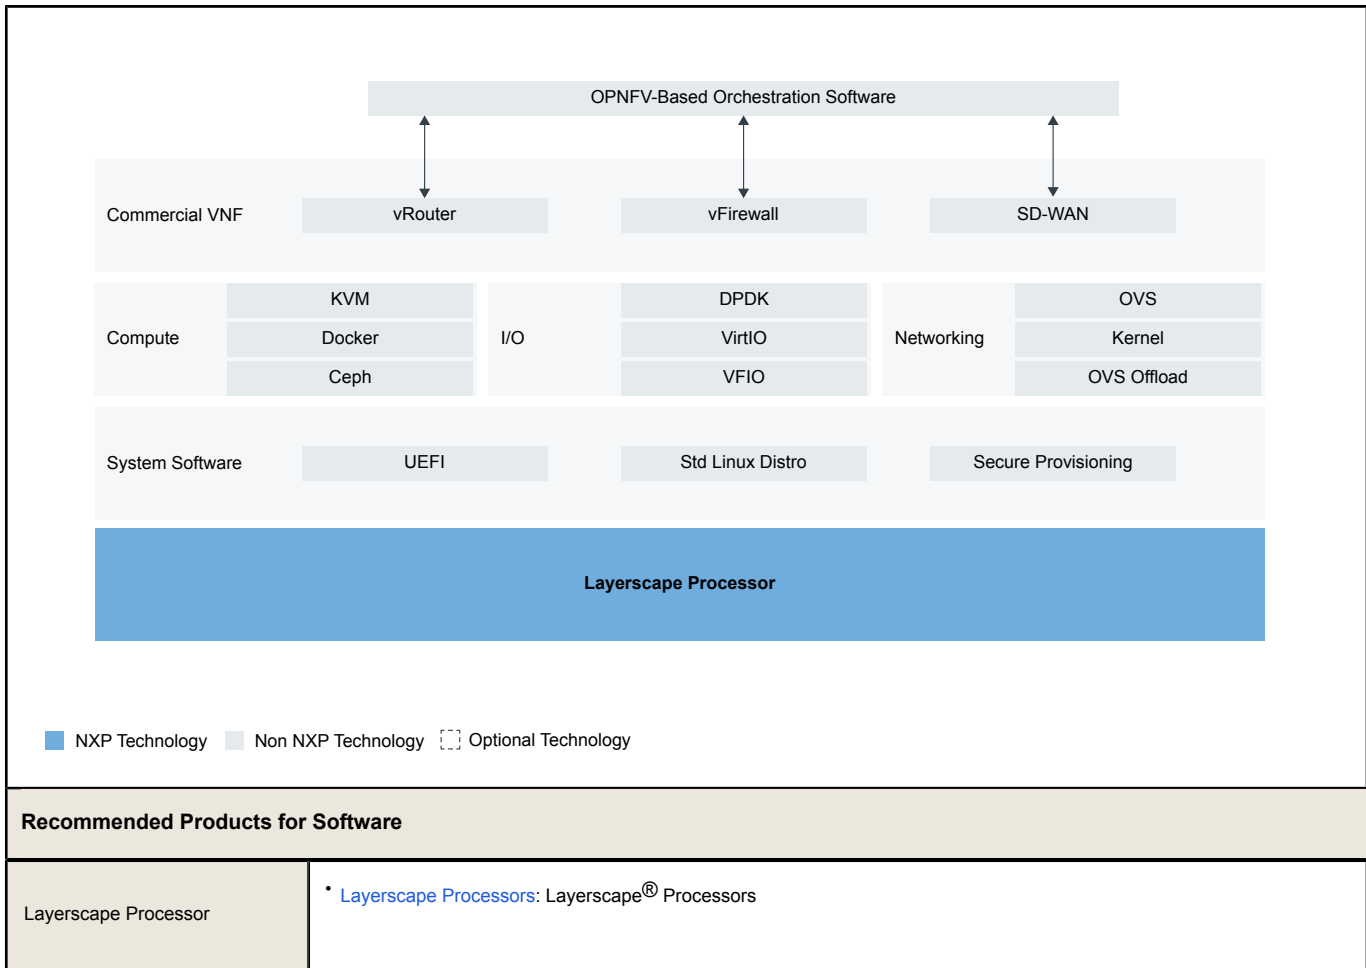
OPNFV-Based Orchestration Software

Commercial VNF
vRouter
vFirewall
SD-WAN

Compute
KVM
Docker
Ceph

I/O
DPDK
VirtIO
VFIO

Networking
OVS
Kernel
OVS Offload

System Software
UEFI
Std Linux Distro
Secure Provisioning

Layerscape Processor

NXP Technology Non NXP Technology Optional Technology

Recommended Products for Software

| Layerscape Processor | • Layerscape Processors: Layerscape® Processors |
|---|---|